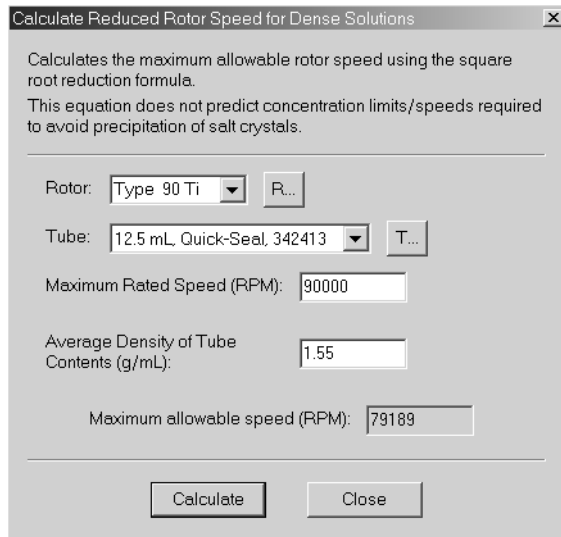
Calculate Reduced Rotor Speed for Dense Solutions

×

Calculates the maximum allowable rotor speed using the square root reduction formula.

This equation does not predict concentration limits/speeds required to avoid precipitation of salt crystals.

Rotor: Type 90 Ti R...

Tube: 12.5 mL, Quick-Seal, 342413 T...

Maximum Rated Speed (RPM): 90000

Average Density of Tube Contents (g/mL): 1.55

Maximum allowable speed (RPM): 79189

Calculate Close